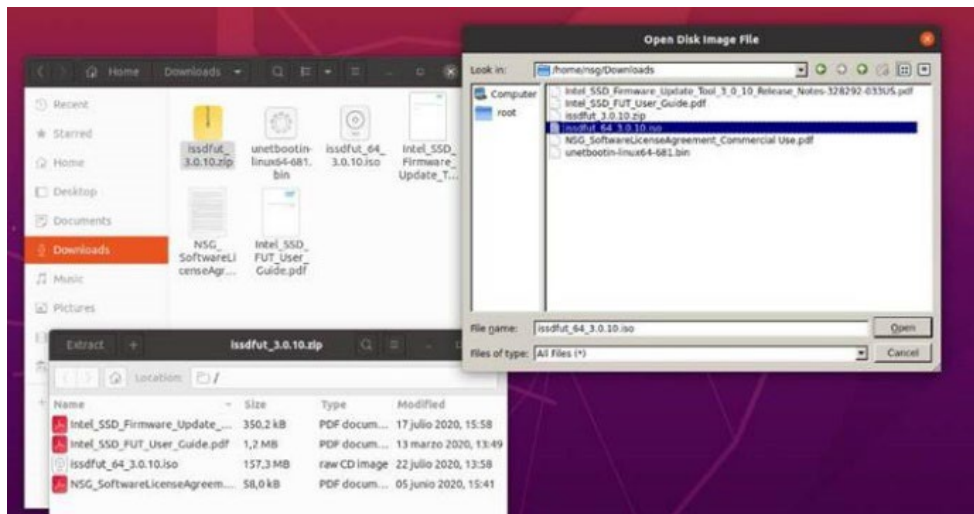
Home Downloads

Recent
Starred
Home
Desktop
Documents
Downloads
Music
Pictures

issdfut_3.0.10.zip
unetbootin-linux64-681.bin
issdfut_64_3.0.10.iso
Intel_SSD_Firmware_Update_T...
NSG_SoftwareLicenseAgr...
Intel_SSD_FUT_User_Guide.pdf

Open Disk Image File

Look in: /home/nsg/Downloads

Computer
root

Intel_SSD_Firmware_Update_Tool_3_0_10_Release_Notes-328292-033US.pdf
Intel_SSD_FUT_User_Guide.pdf
issdfut_3.0.10.zip
issdfut_64_3.0.10.iso
NSG_SoftwareLicenseAgreement_Commercial Use.pdf
unetbootin-linux64-681.bin

File name: issdfut_64_3.0.10.iso
Open
Files of type: All Files (*)
Cancel

Extract
issdfut_3.0.10.zip
Location: /

| Name | Size | Type | Modified |
|---|---|---|---|
| Intel_SSD_Firmware_Update_... | 350,2 kB | PDF docum... | 17 julio 2020, 15:58 |
| Intel_SSD_FUT_User_Guide.pdf | 1,2 MB | PDF docum... | 13 marzo 2020, 13:49 |
| issdfut_64_3.0.10.iso | 157,3 MB | raw CD image | 22 julio 2020, 13:58 |
| NSG_SoftwareLicenseAgreem... | 58,0 kB | PDF docum... | 05 junio 2020, 15:41 |